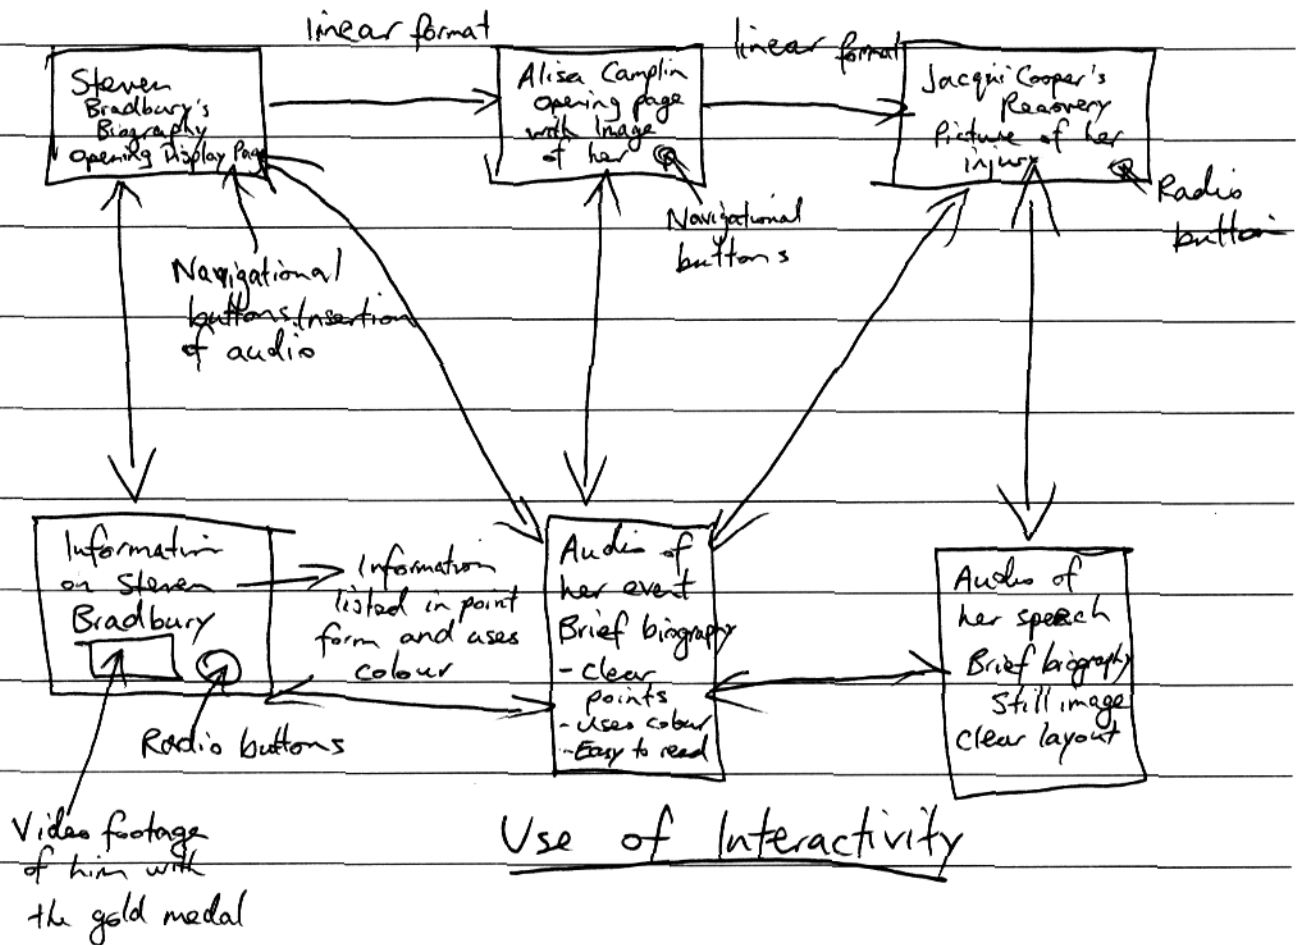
linear format

linear format

Steven Bradbury's Biography opening Display Page

Alisa Camplin opening page with Image of her

Jacqui Cooper's Recovery Picture of her injury

Radio button

Navigational buttons

Navigational buttons/insertion of audio

Information on Steven Bradbury

Information listed in point form and uses colour

Audio of her event Brief biography - Clear points - Uses colour - Easy to read

Audio of her speech Brief biography Still image Clear layout

Radio buttons

Video footage of him with the gold medal

Use of Interactivity